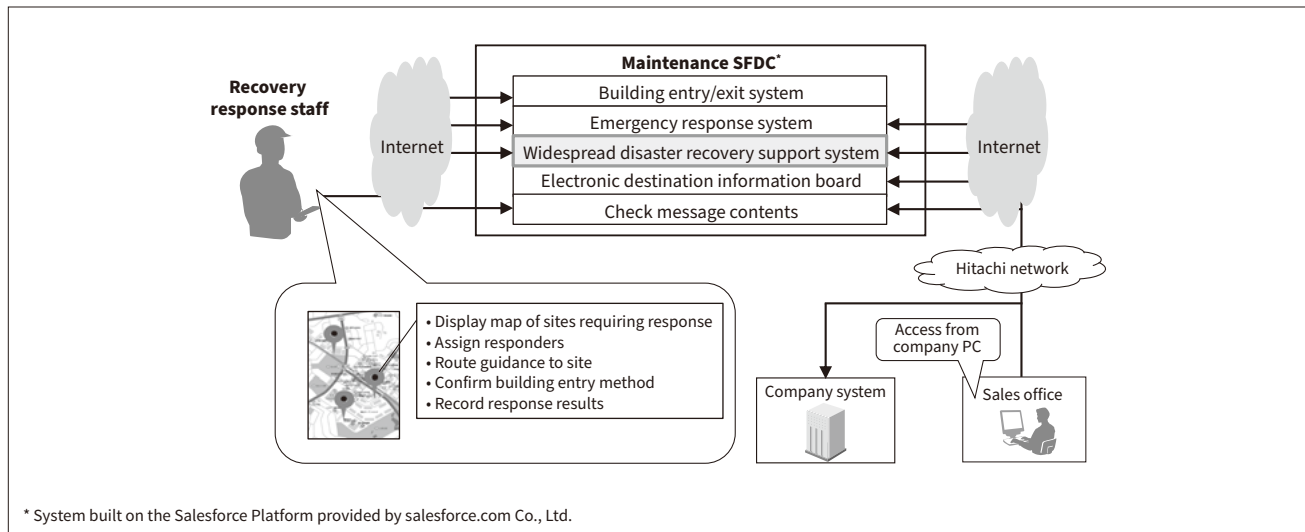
Recovery response staff

Internet

Maintenance SFDC*

Building entry/exit system

Emergency response system

Widespread disaster recovery support system

Electronic destination information board

Check message contents

Internet

Hitachi network

• Display map of sites requiring response
• Assign responders
• Route guidance to site
• Confirm building entry method
• Record response results

Access from company PC

Company system

Sales office

* System built on the Salesforce Platform provided by salesforce.com Co., Ltd.